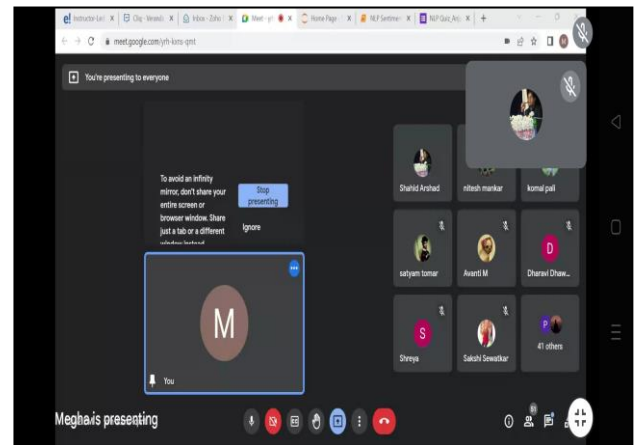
Instructor Le | Clg - Vensd | Inbox - Zoho | Meet - yrh | Home Page | NLP Sentime | NLP Quiz_Ans | +

meet.google.com/yrh-kona-qmt

You're presenting to everyone

To avoid an infinity mirror, don't share your entire screen or browser window. Share just a tab or a different window instead.

Stop presenting

Ignore

M

You

Shahid Arshad

nitesh mankar

komal pall

satyam tomar

Avanti M

D

Dharavi Dhaw...

S

Shreya

Sakshi Sewatkar

41 others

Megha is presenting